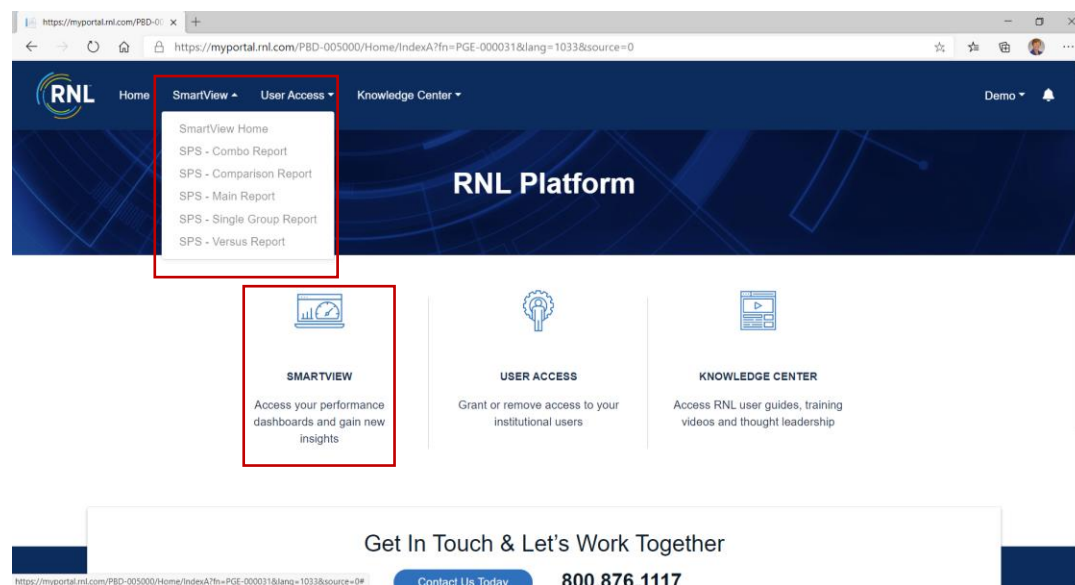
https://myportal.rnl.com/PBD-00

https://myportal.rnl.com/PBD-005000/Home/IndexA?fn=PGE-000031&lang=1033&source=0

RNL Home SmartView User Access Knowledge Center Demo

SmartView Home
SPS - Combo Report
SPS - Comparison Report
SPS - Main Report
SPS - Single Group Report
SPS - Versus Report

RNL Platform

SMARTVIEW

Access your performance dashboards and gain new insights

USER ACCESS

Grant or remove access to your institutional users

KNOWLEDGE CENTER

Access RNL user guides, training videos and thought leadership

Get In Touch & Let's Work Together

https://myportal.rnl.com/PBD-005000/Home/IndexA?fn=PGE-000031&lang=1033&source=0#

Contact Us Today

800 876 1117